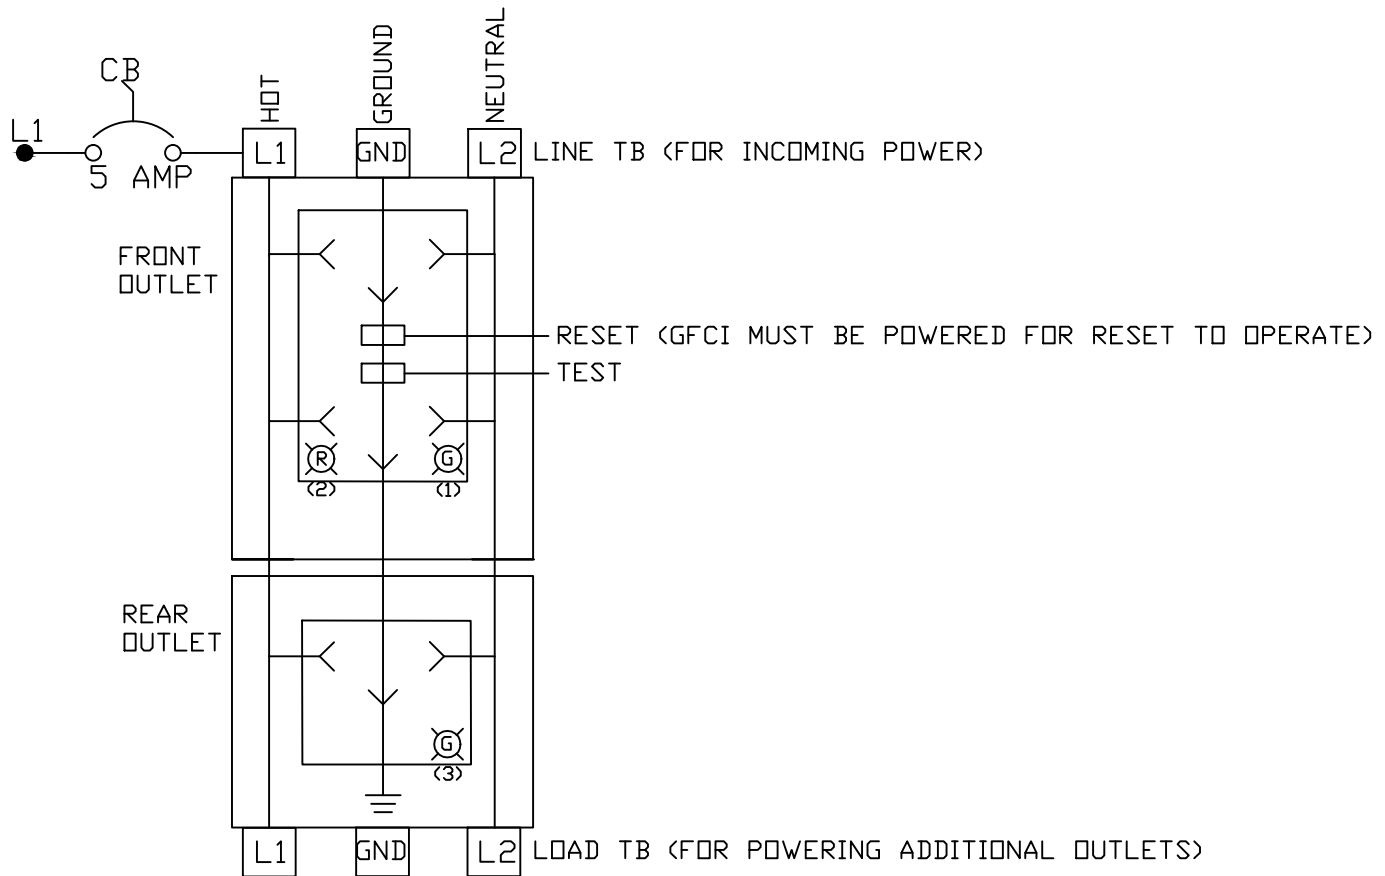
CB

L1

5 AMP

HOT

GROUND

NEUTRAL

L1

GND

L2

LINE TB (FOR INCOMING POWER)

FRONT OUTLET

RESET (GFCI MUST BE POWERED FOR RESET TO OPERATE)

TEST

R
(2)

G
(1)

REAR OUTLET

G
(3)

L1

GND

L2

LOAD TB (FOR POWERING ADDITIONAL OUTLETS)